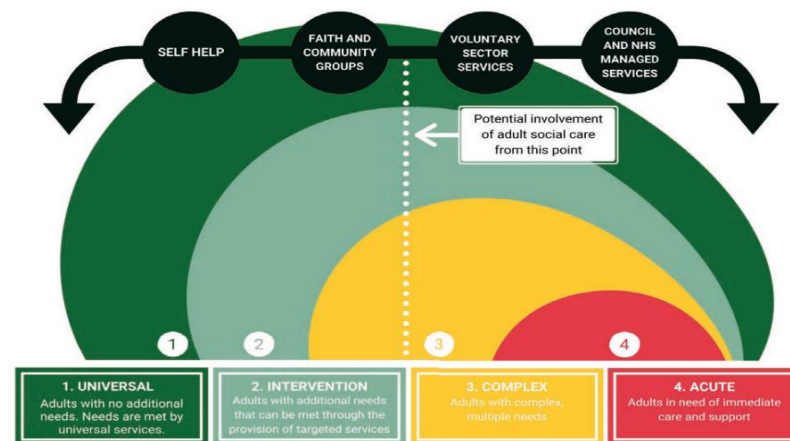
SELF HELP

FAITH AND COMMUNITY GROUPS

VOLUNTARY SECTOR SERVICES

COUNCIL AND NHS MANAGED SERVICES

Potential involvement of adult social care from this point

1

2

3

4

1. UNIVERSAL
Adults with no additional needs. Needs are met by universal services.

2. INTERVENTION
Adults with additional needs that can be met through the provision of targeted services

3. COMPLEX
Adults with complex, multiple needs

4. ACUTE
Adults in need of immediate care and support